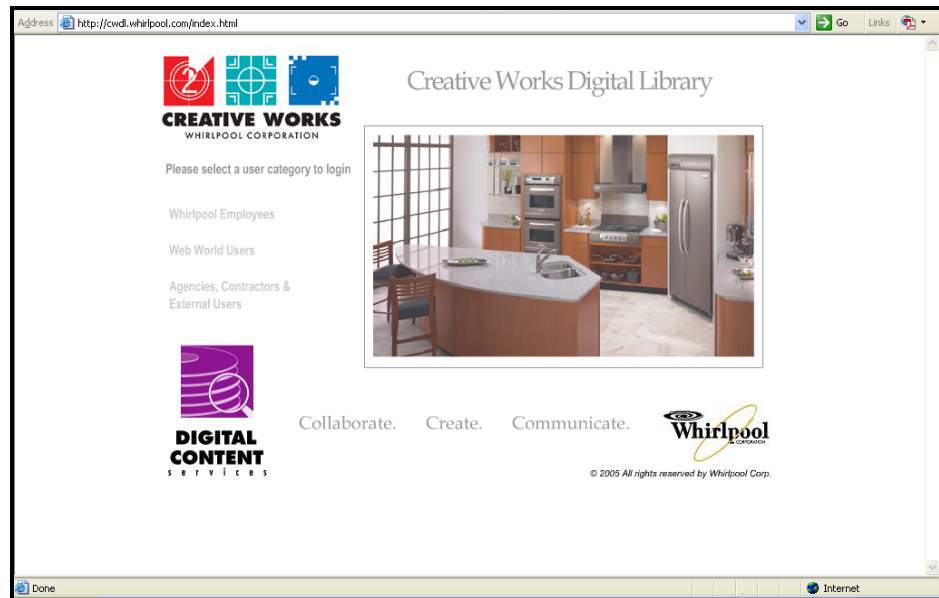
Address http://cwdl.whirlpool.com/index.html Go Links

2

CREATIVE WORKS
WHIRLPOOL CORPORATION

Creative Works Digital Library

Please select a user category to login

Whirlpool Employees

Web World Users

Agencies, Contractors & External Users

DIGITAL CONTENT
services

Collaborate. Create. Communicate.

Whirlpool
CORPORATION

© 2005 All rights reserved by Whirlpool Corp.

Done

Internet